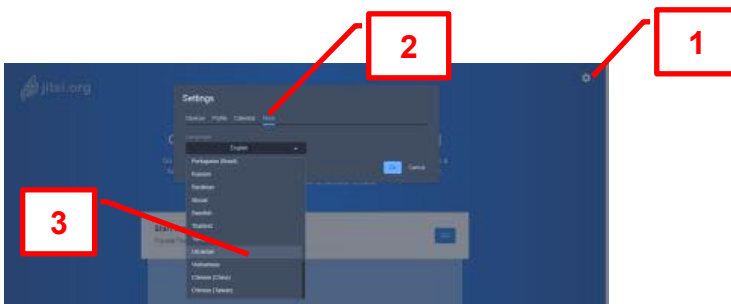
2

1

jitsi.org

Settings

Devices Profile Calendar More

Language

English

Portuguese (Brazil)

Russian

Sardinian

Slovak

Swedish

Thailand

3

Ukrainian

Vietnamese

Chinese (China)

Chinese (Taiwan)

Ok Cancel